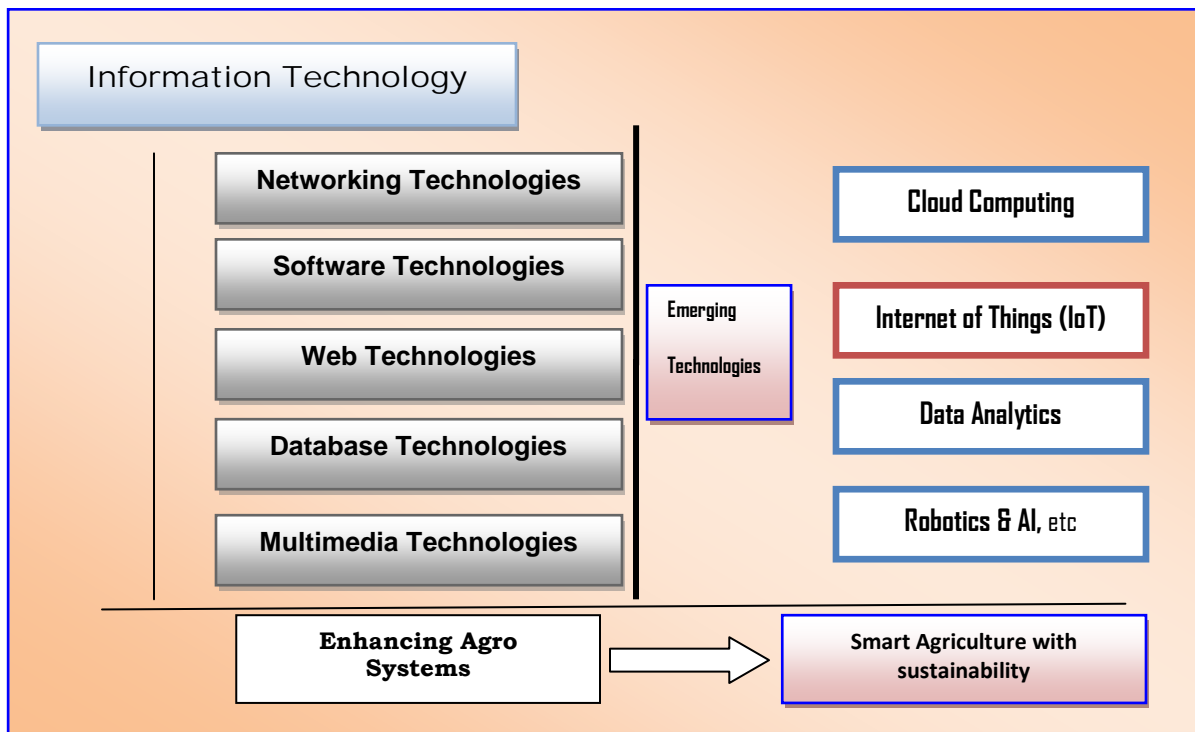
Information Technology

Networking Technologies

Software Technologies

Web Technologies

Database Technologies

Multimedia Technologies

Emerging Technologies

Cloud Computing

Internet of Things (IoT)

Data Analytics

Robotics & AI, etc

Enhancing Agro Systems

Smart Agriculture with sustainability